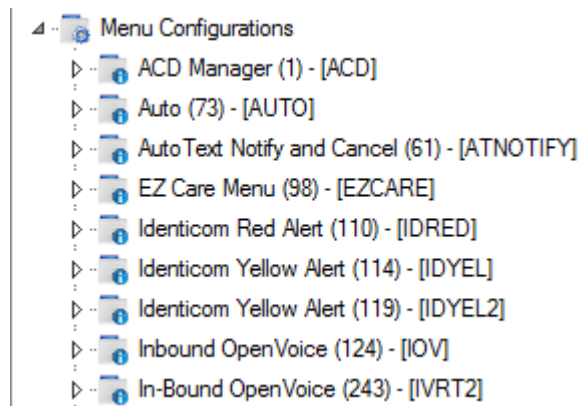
Menu Configurations
ACD Manager (1) - [ACD]
Auto (73) - [AUTO]
AutoText Notify and Cancel (61) - [ATNOTIFY]
EZ Care Menu (98) - [EZCARE]
Identicom Red Alert (110) - [IDRED]
Identicom Yellow Alert (114) - [IDYEL]
Identicom Yellow Alert (119) - [IDYEL2]
Inbound OpenVoice (124) - [IOV]
In-Bound OpenVoice (243) - [IVRT2]